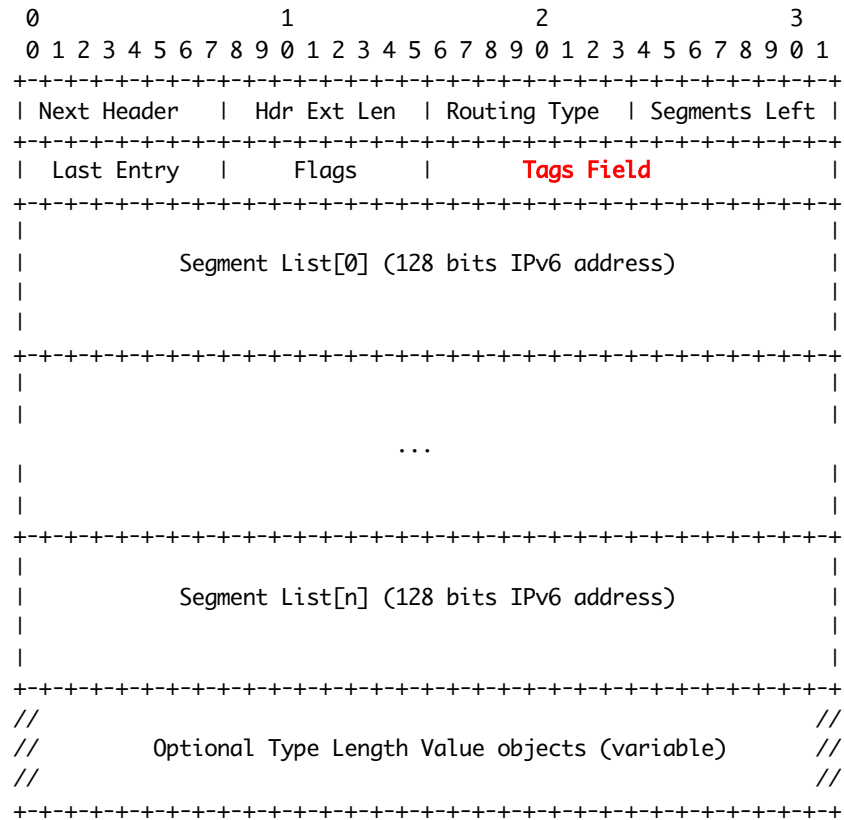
0                   1                   2                   3
 0 1 2 3 4 5 6 7 8 9 0 1 2 3 4 5 6 7 8 9 0 1 2 3 4 5 6 7 8 9 0 1
+-+-+-+-+-+-+-+-+-+-+-+-+-+-+-+-+-+-+-+-+-+-+-+-+-+-+-+-+-+-+-+-+
| Next Header   |  Hdr Ext Len  | Routing Type  | Segments Left |
+-+-+-+-+-+-+-+-+-+-+-+-+-+-+-+-+-+-+-+-+-+-+-+-+-+-+-+-+-+-+-+-+
|  Last Entry   |     Flags     |          Tags Field           |
+-+-+-+-+-+-+-+-+-+-+-+-+-+-+-+-+-+-+-+-+-+-+-+-+-+-+-+-+-+-+-+-+
|                                                               |
|            Segment List[0] (128 bits IPv6 address)            |
|                                                               |
|                                                               |
+-+-+-+-+-+-+-+-+-+-+-+-+-+-+-+-+-+-+-+-+-+-+-+-+-+-+-+-+-+-+-+-+
|                                                               |
|                                                               |
                              ...
|                                                               |
|                                                               |
+-+-+-+-+-+-+-+-+-+-+-+-+-+-+-+-+-+-+-+-+-+-+-+-+-+-+-+-+-+-+-+-+
|                                                               |
|            Segment List[n] (128 bits IPv6 address)            |
|                                                               |
|                                                               |
+-+-+-+-+-+-+-+-+-+-+-+-+-+-+-+-+-+-+-+-+-+-+-+-+-+-+-+-+-+-+-+-+
//                                                             //
//         Optional Type Length Value objects (variable)       //
//                                                             //
+-+-+-+-+-+-+-+-+-+-+-+-+-+-+-+-+-+-+-+-+-+-+-+-+-+-+-+-+-+-+-+-+